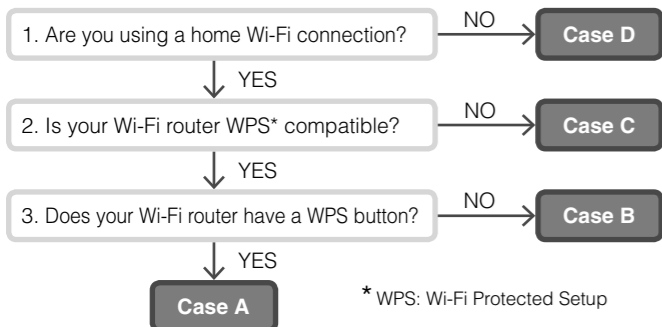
1. Are you using a home Wi-Fi connection?

NO

Case D

YES

2. Is your Wi-Fi router WPS* compatible?

NO

Case C

YES

3. Does your Wi-Fi router have a WPS button?

NO

Case B

YES

Case A

* WPS: Wi-Fi Protected Setup